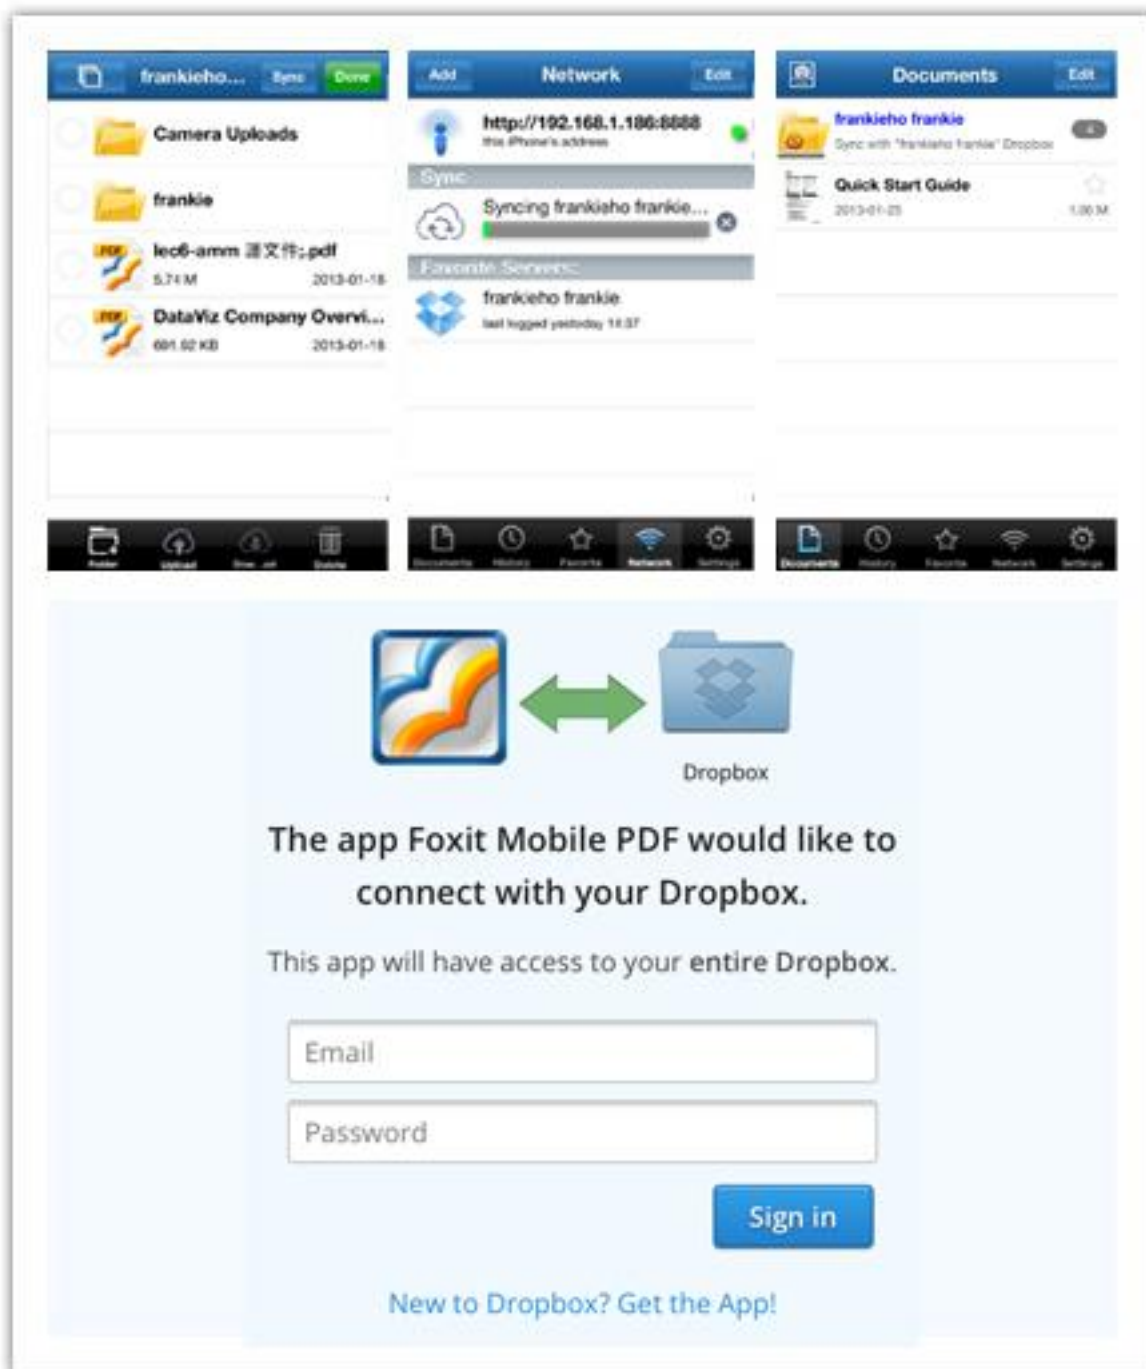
frankieho... Sync Done

Camera Uploads

frankie

lec6-amm 課文件.pdf
5.74 M 2013-01-18

DataViz Company Overvi...
691.92 KB 2013-01-18

Folder Upload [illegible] Delete

Add Network Edit

http://192.168.1.186:8888
this iPhone's address

Sync

Syncing frankieho frankie...

Favorite Servers

frankieho frankie
last logged yesterday 14:37

Documents History Favorite Network Settings

Documents Edit

frankieho frankie
Sync with "frankieho frankie" Dropbox

Quick Start Guide
2013-01-25 1.06 M

Documents History Favorite Network Settings

Dropbox

The app Foxit Mobile PDF would like to connect with your Dropbox.

This app will have access to your entire Dropbox.

Email

Password

Sign in

New to Dropbox? Get the App!